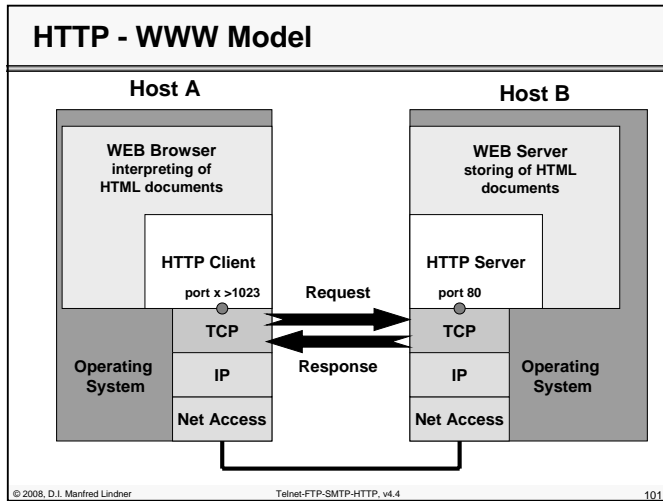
HTTP - WWW Model

Host A

WEB Browser interpreting of HTML documents

HTTP Client

port x >1023

TCP

Operating System

IP

Net Access

Request

Response

Host B

WEB Server storing of HTML documents

HTTP Server

port 80

TCP

IP

Operating System

Net Access

© 2008, D.I. Manfred Lindner

Telnet-FTP-SMTP-HTTP, v4.4

101